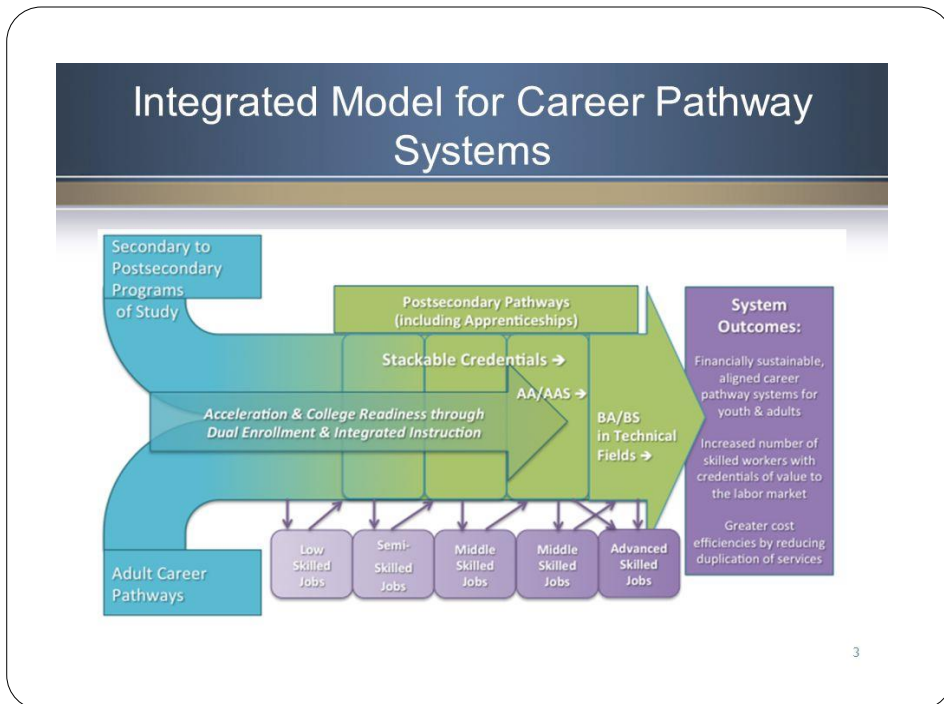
Integrated Model for Career Pathway Systems

Secondary to Postsecondary Programs of Study

Postsecondary Pathways (including Apprenticeships)

Stackable Credentials →

AA/AAS →

Acceleration & College Readiness through Dual Enrollment & Integrated Instruction

BA/BS in Technical Fields →

System Outcomes:

Financially sustainable, aligned career pathway systems for youth & adults

Increased number of skilled workers with credentials of value to the labor market

Greater cost efficiencies by reducing duplication of services

Adult Career Pathways

Low Skilled Jobs

Semi-Skilled Jobs

Middle Skilled Jobs

Middle Skilled Jobs

Advanced Skilled Jobs

3